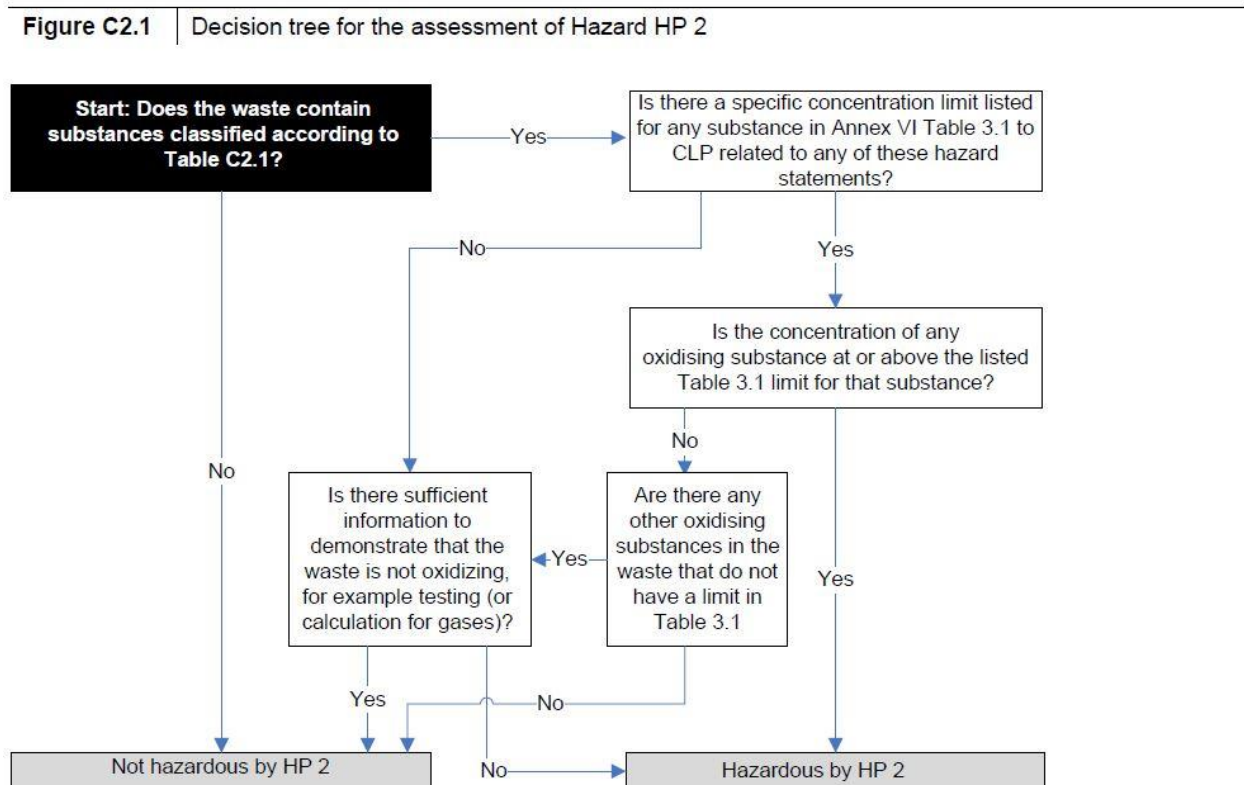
Figure C2.1 | Decision tree for the assessment of Hazard HP 2

Start: Does the waste contain substances classified according to Table C2.1?

Yes

Is there a specific concentration limit listed for any substance in Annex VI Table 3.1 to CLP related to any of these hazard statements?

No

Yes

Is the concentration of any oxidising substance at or above the listed Table 3.1 limit for that substance?

No

No

Is there sufficient information to demonstrate that the waste is not oxidizing, for example testing (or calculation for gases)?

Yes

Are there any other oxidising substances in the waste that do not have a limit in Table 3.1

Yes

Yes

No

Not hazardous by HP 2

No

Hazardous by HP 2